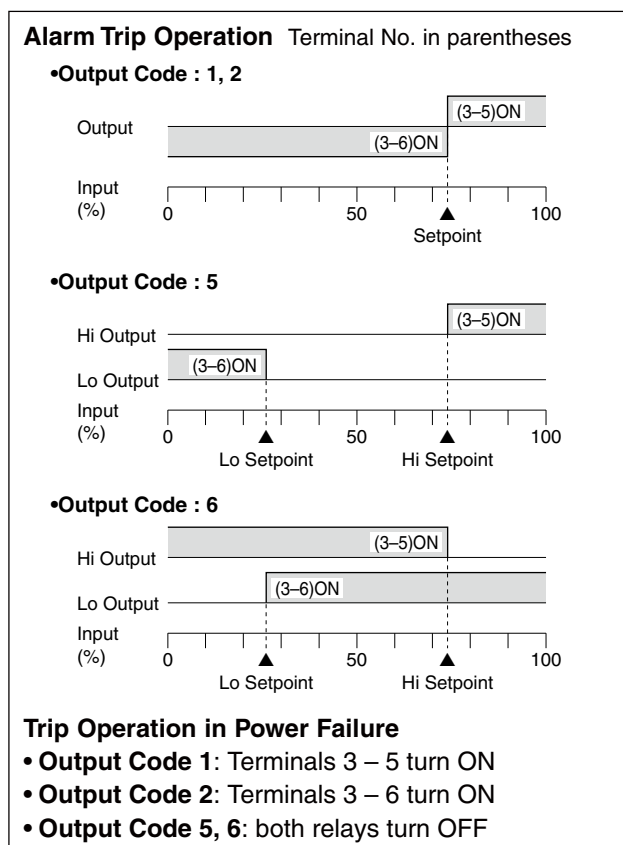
**Alarm Trip Operation** Terminal No. in parentheses

•**Output Code : 1, 2**

Output

(3–5)ON

(3–6)ON

Input (%)

0 50 100

Setpoint

•**Output Code : 5**

Hi Output

(3–5)ON

Lo Output

(3–6)ON

Input (%)

0 50 100

Lo Setpoint Hi Setpoint

•**Output Code : 6**

Hi Output

(3–5)ON

Lo Output

(3–6)ON

Input (%)

0 50 100

Lo Setpoint Hi Setpoint

**Trip Operation in Power Failure**

• **Output Code 1**: Terminals 3 – 5 turn ON

• **Output Code 2**: Terminals 3 – 6 turn ON

• **Output Code 5, 6**: both relays turn OFF